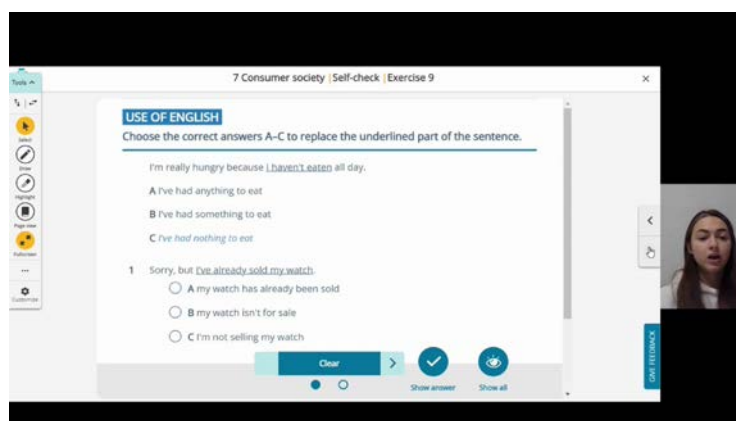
Tools ^

Select
Draw
Highlight
Page view
Pullscreen
...
Customize

7 Consumer society | Self-check | Exercise 9

×

USE OF ENGLISH
Choose the correct answers A–C to replace the underlined part of the sentence.

I'm really hungry because I haven't eaten all day.

A I've had anything to eat

B I've had something to eat

C I've had nothing to eat

1 Sorry, but I've already sold my watch.

A my watch has already been sold

B my watch isn't for sale

C I'm not selling my watch

Clear

Show answer

Show all

GIVE FEEDBACK